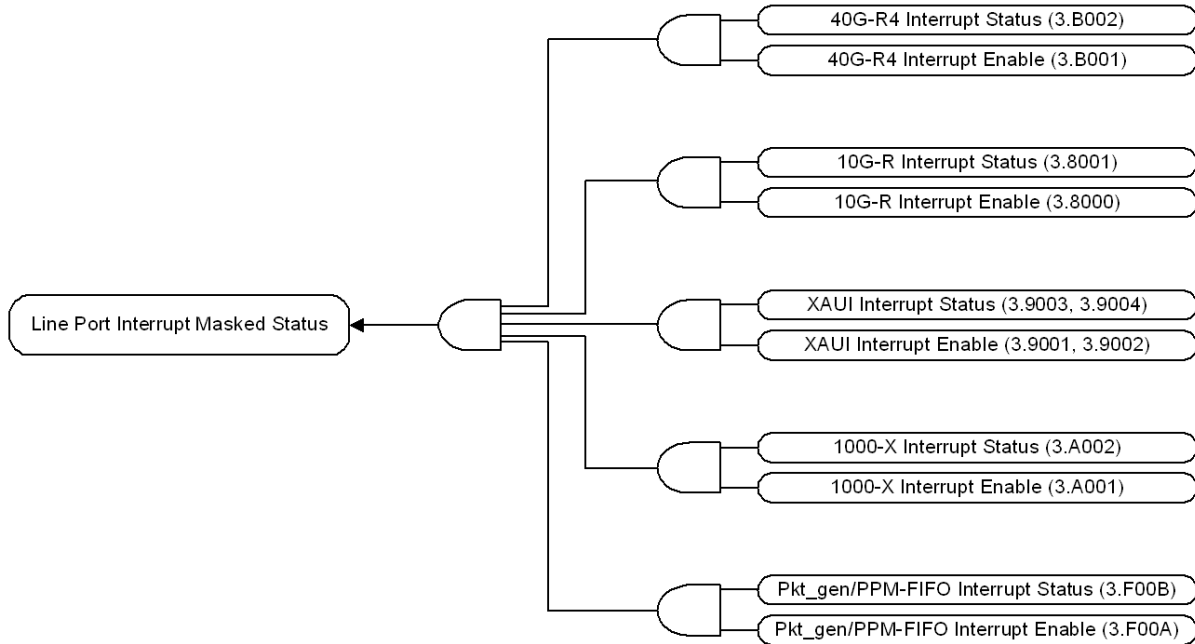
40G-R4 Interrupt Status (3.B002)
40G-R4 Interrupt Enable (3.B001)

10G-R Interrupt Status (3.8001)
10G-R Interrupt Enable (3.8000)

Line Port Interrupt Masked Status

XAUI Interrupt Status (3.9003, 3.9004)
XAUI Interrupt Enable (3.9001, 3.9002)

1000-X Interrupt Status (3.A002)
1000-X Interrupt Enable (3.A001)

Pkt_gen/PPM-FIFO Interrupt Status (3.F00B)
Pkt_gen/PPM-FIFO Interrupt Enable (3.F00A)